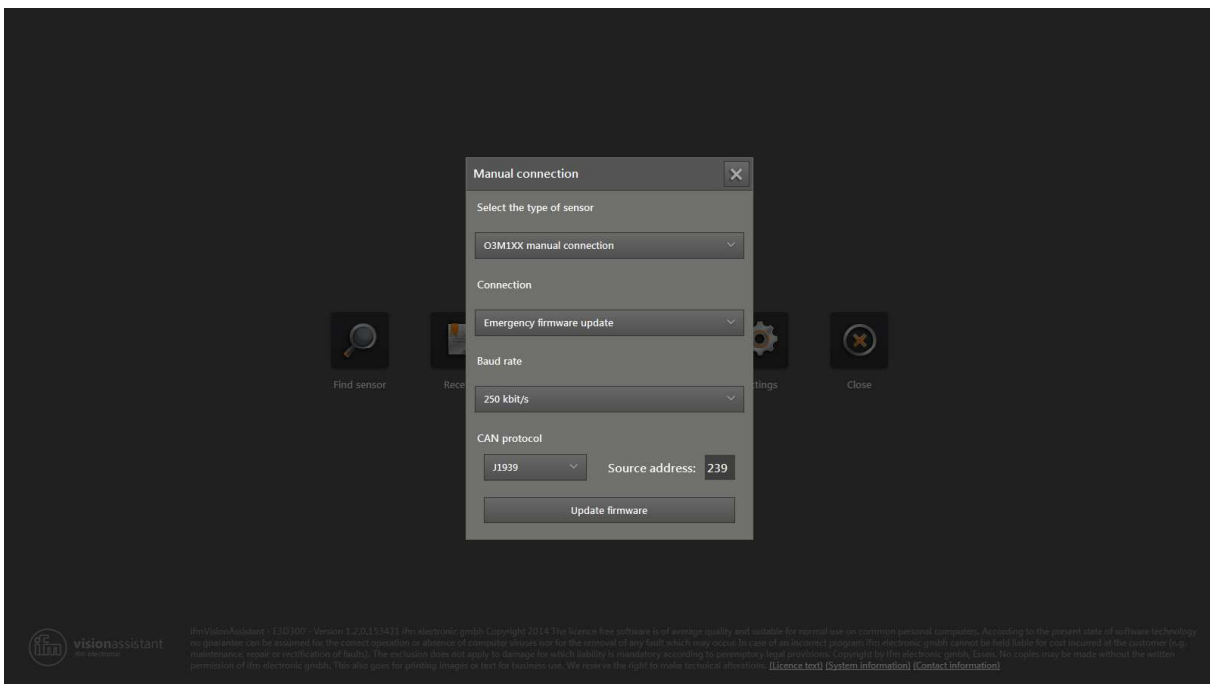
Manual connection

Select the type of sensor

O3M1XX manual connection

Connection

Emergency firmware update

Baud rate

250 kbit/s

CAN protocol

J1939

Source address: 239

Update firmware

Find sensor

Rece

ttings

Close

ifm visionassistant
ifm electronic

ifmVisionAssistant - E3D300 - Version 1.2.0.151431 ifm electronic gmbh Copyright 2014 The licence free software is of average quality and suitable for normal use on common personal computers. According to the present state of software technology no guarantee can be assumed for the correct operation or absence of computer viruses nor for the removal of any fault which may occur. In case of an incorrect program ifm electronic gmbh cannot be held liable for cost incurred at the customer (e.g. maintenance, repair or rectification of faults). The exclusion does not apply to damage for which liability is mandatory according to peremptory legal provisions. Copyright by ifm electronic gmbh, Essen. No copies may be made without the written permission of ifm electronic gmbh. This also goes for printing images or text for business use. We reserve the right to make technical alterations. [Licence text] [System information] [Contact information]